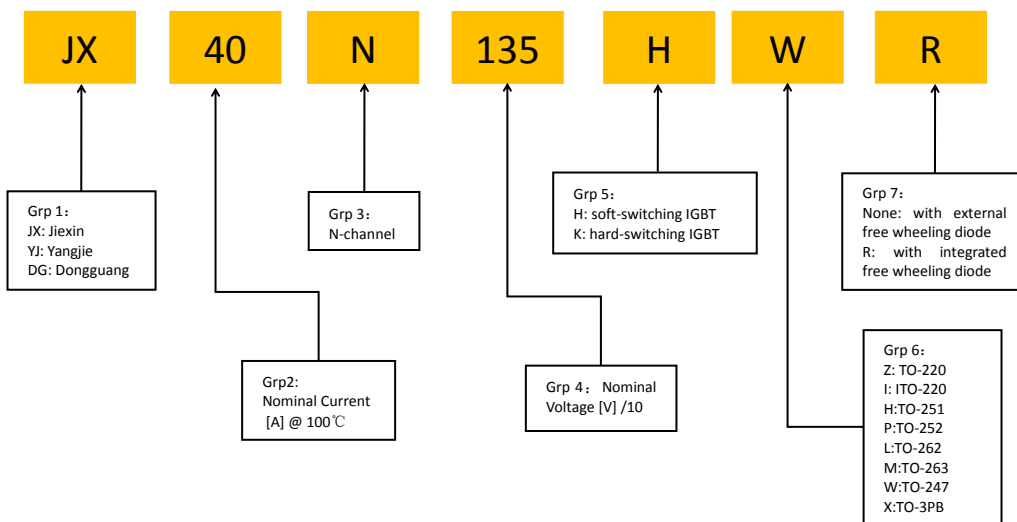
JX 40 N 135 H W R

Grp 1：
JX: Jiexin
YJ: Yangjie
DG: Dongguang

Grp 3：
N-channel

Grp 5：
H: soft-switching IGBT
K: hard-switching IGBT

Grp 7：
None: with external free wheeling diode
R: with integrated free wheeling diode

Grp2:
Nominal Current
[A] @ 100℃

Grp 4： Nominal Voltage [V] /10

Grp 6：
Z: TO-220
I: ITO-220
H:TO-251
P:TO-252
L:TO-262
M:TO-263
W:TO-247
X:TO-3PB